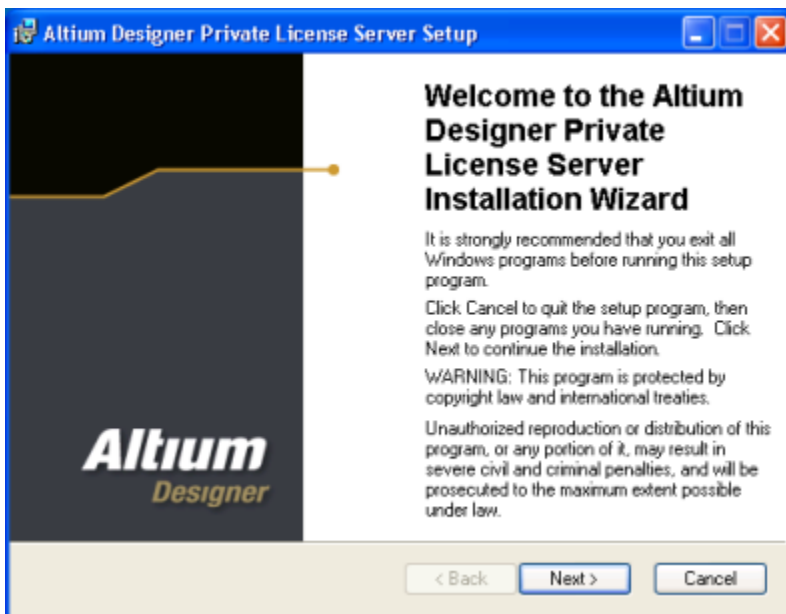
Altium Designer Private License Server Setup

Welcome to the Altium Designer Private License Server Installation Wizard

It is strongly recommended that you exit all Windows programs before running this setup program.

Click Cancel to quit the setup program, then close any programs you have running. Click Next to continue the installation.

WARNING: This program is protected by copyright law and international treaties.

Unauthorized reproduction or distribution of this program, or any portion of it, may result in severe civil and criminal penalties, and will be prosecuted to the maximum extent possible under law.

Altium
Designer

< Back
Next >
Cancel